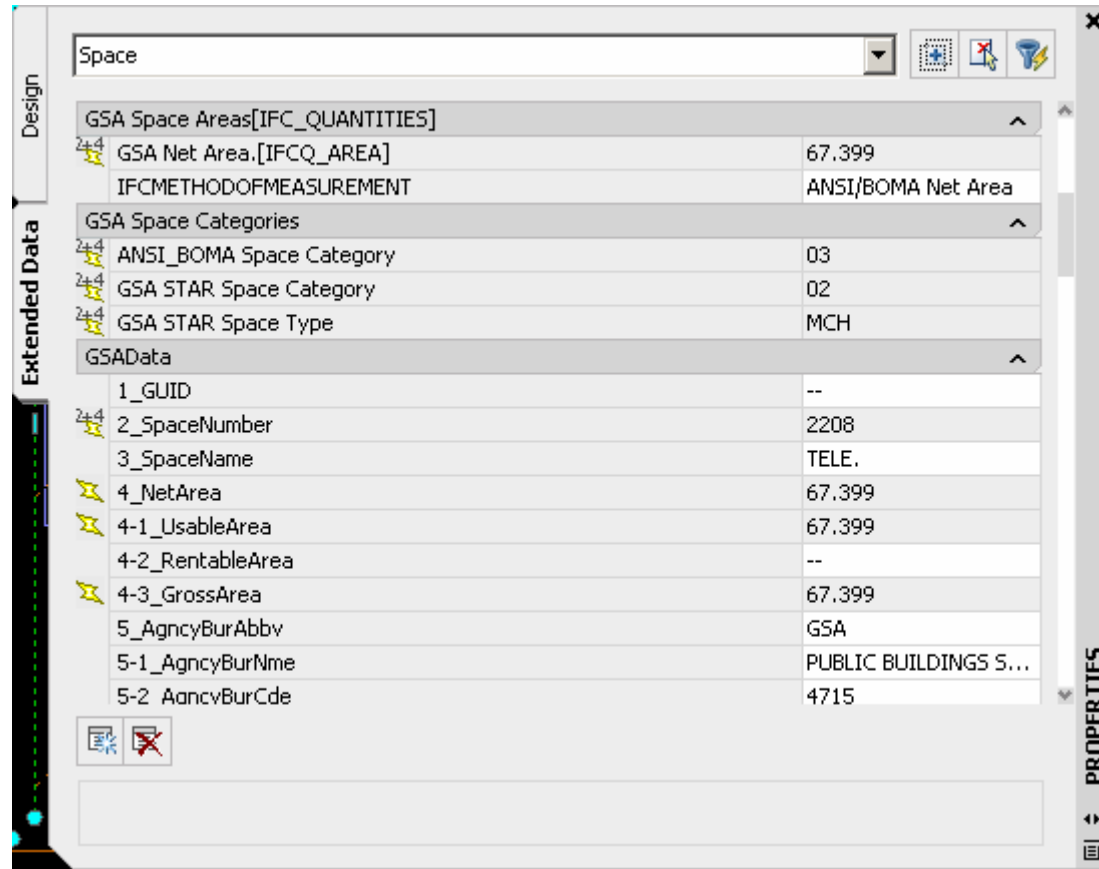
Design

Extended Data

Space

GSA Space Areas[IFC_QUANTITIES]

| | |
|---|---|
| GSA Net Area.[IFCQ_AREA] | 67.399 |
| IFCMETHODOFMEASUREMENT | ANSI/BOMA Net Area |

GSA Space Categories

| | |
|---|---|
| ANSI_BOMA Space Category | 03 |
| GSA STAR Space Category | 02 |
| GSA STAR Space Type | MCH |

GSAData

| | |
|---|---|
| 1_GUID | -- |
| 2_SpaceNumber | 2208 |
| 3_SpaceName | TELE. |
| 4_NetArea | 67.399 |
| 4-1_UsableArea | 67.399 |
| 4-2_RentableArea | -- |
| 4-3_GrossArea | 67.399 |
| 5_AgncyBurAbbv | GSA |
| 5-1_AgncyBurNme | PUBLIC BUILDINGS S... |
| 5-2_AgncyBurCde | 4715 |

PROPERTIES